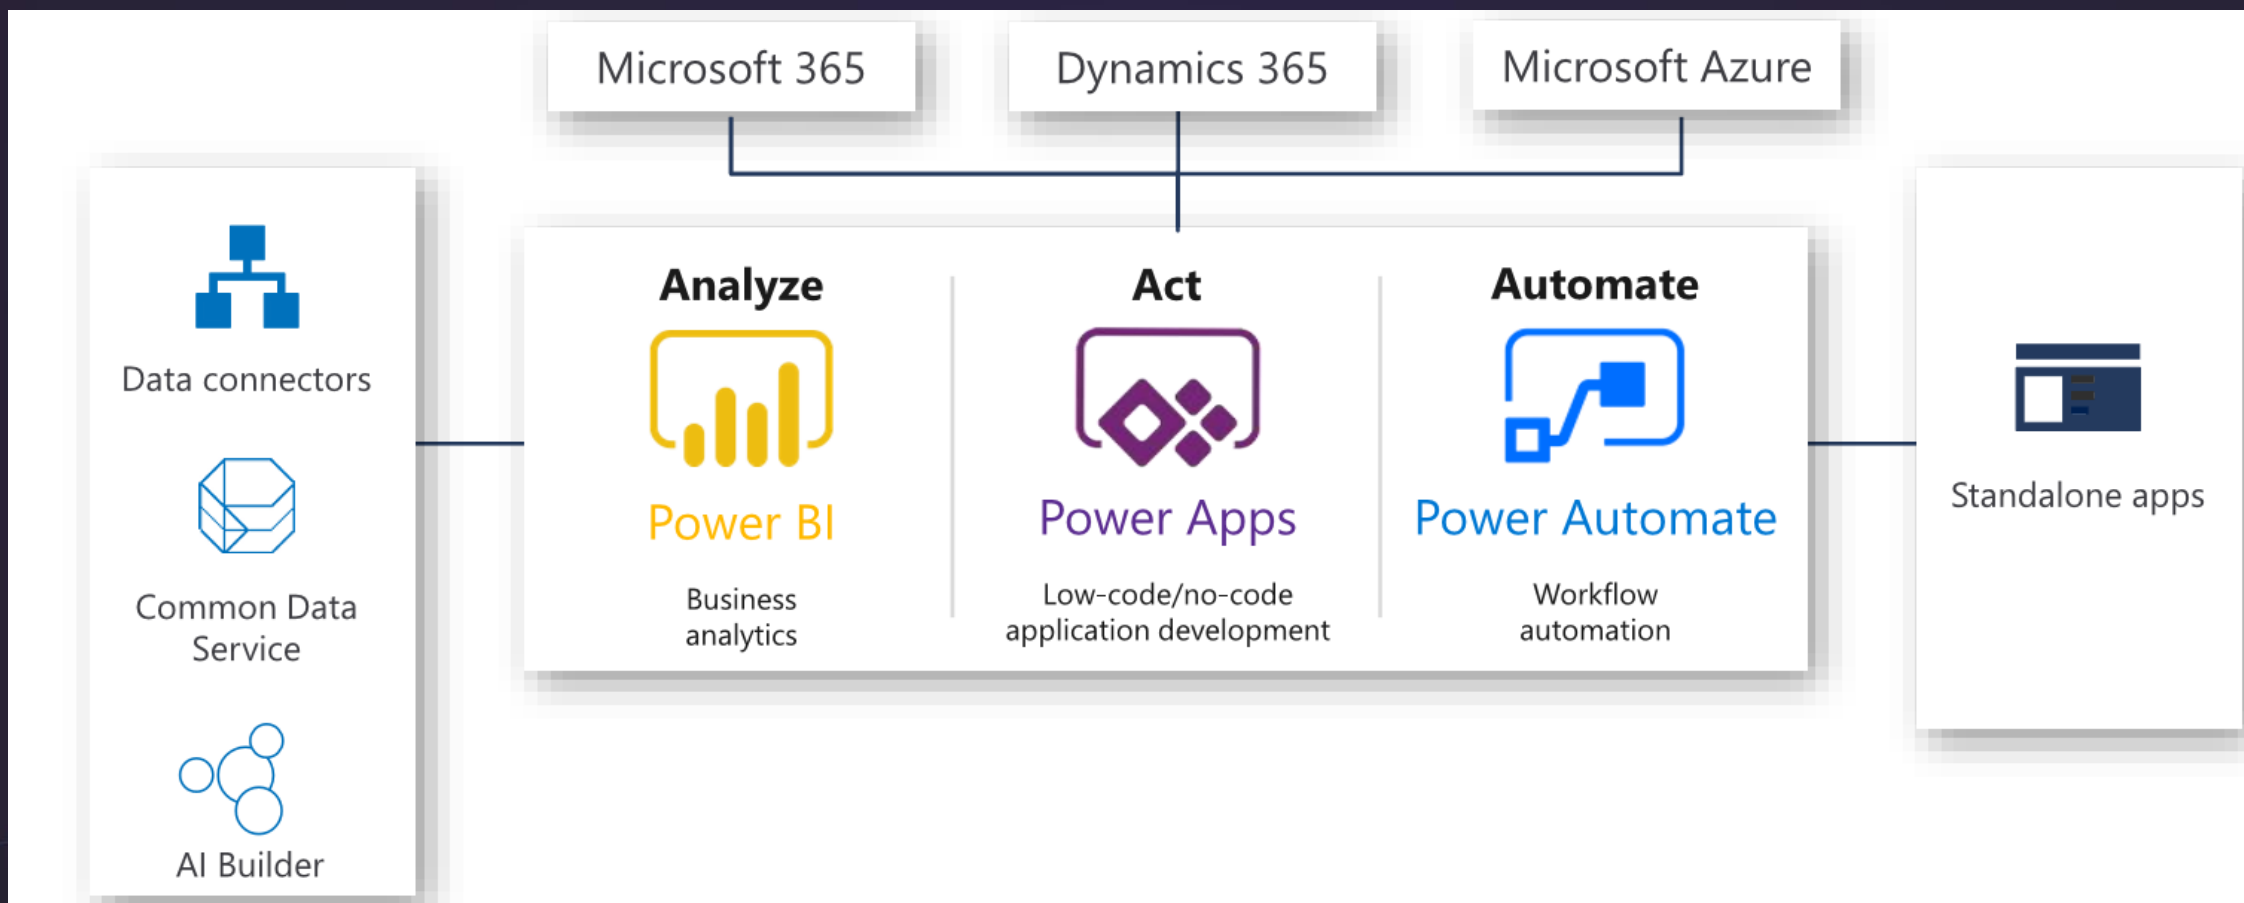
Microsoft 365

Dynamics 365

Microsoft Azure

Data connectors

Common Data Service

AI Builder

Analyze

Power BI

Business analytics

Act

Power Apps

Low-code/no-code application development

Automate

Power Automate

Workflow automation

Standalone apps